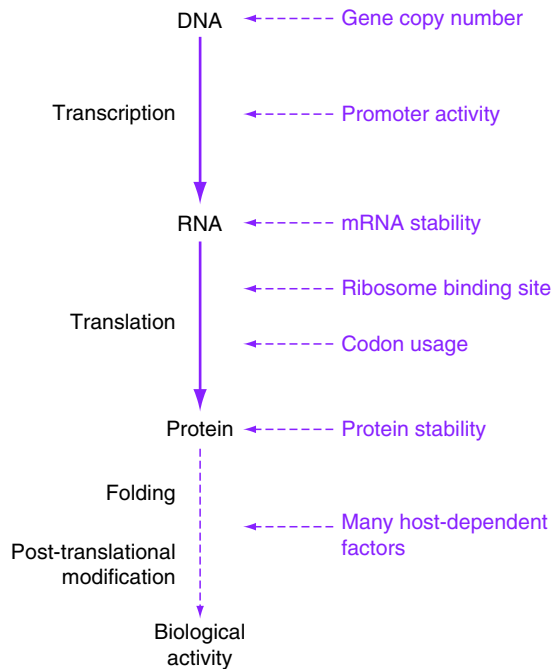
DNA
Gene copy number
Transcription
Promoter activity
RNA
mRNA stability
Ribosome binding site
Translation
Codon usage
Protein
Protein stability
Folding
Many host-dependent factors
Post-translational modification
Biological activity